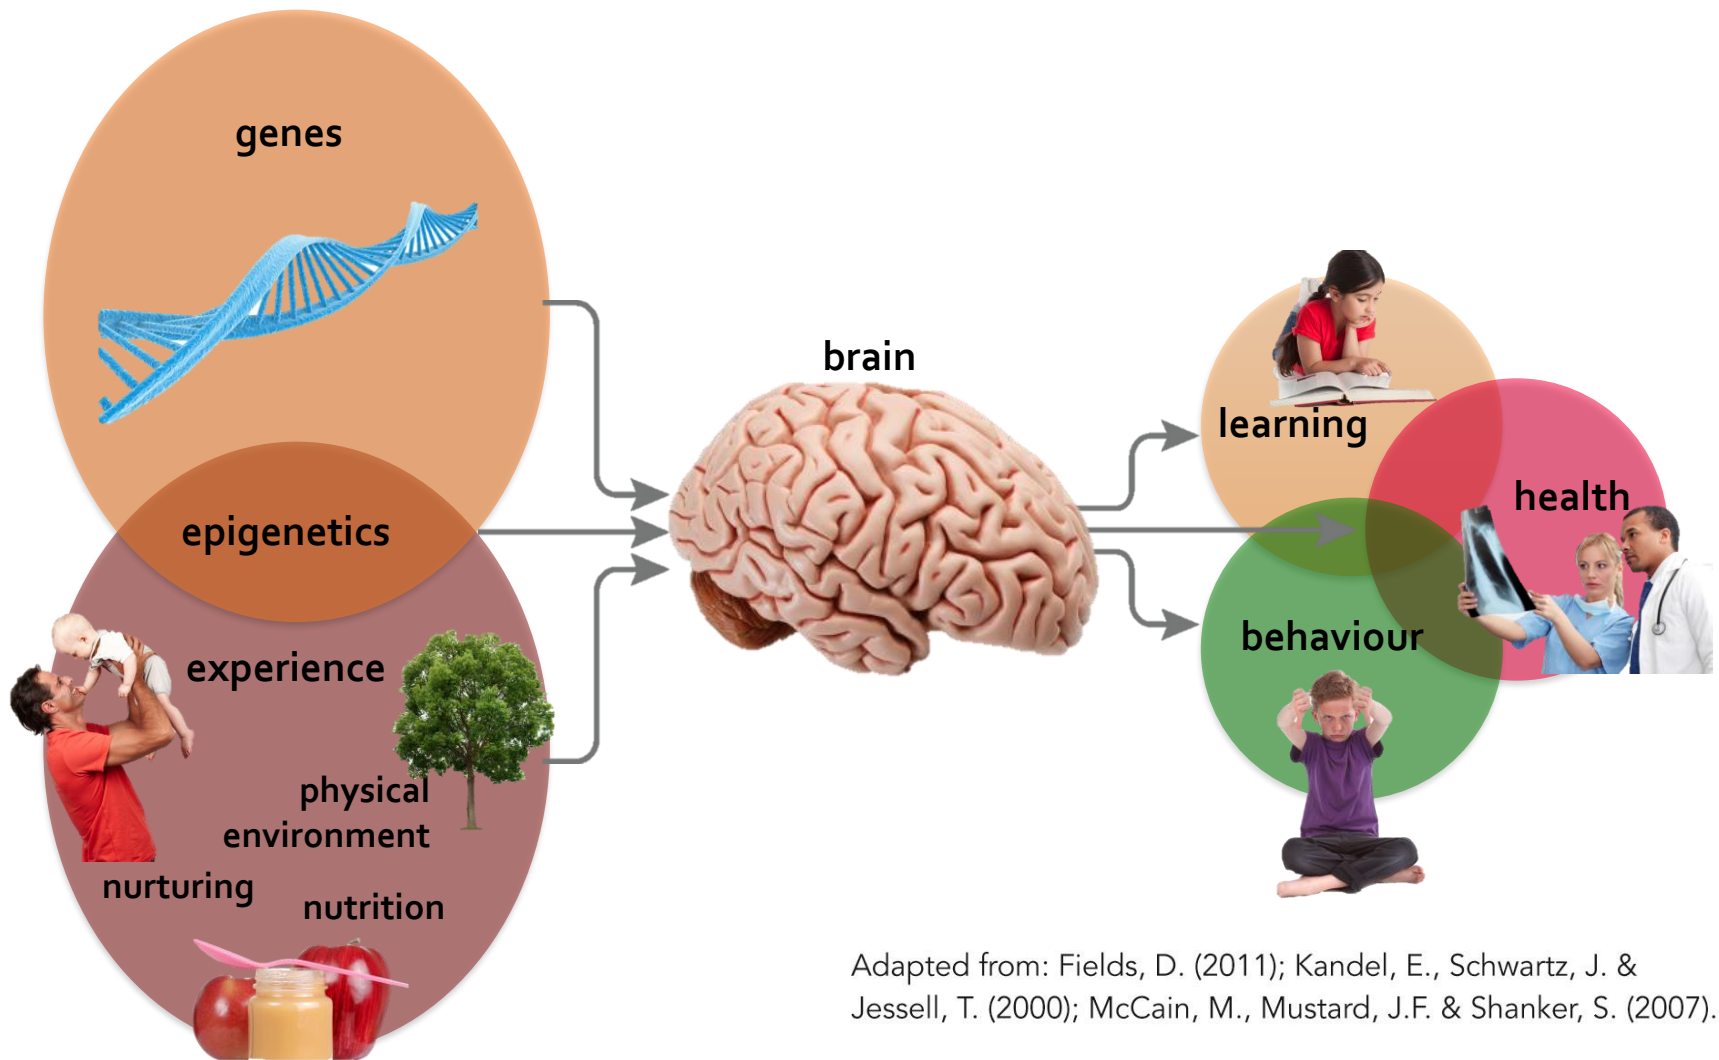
genes

epigenetics

experience

physical environment

nurturing

nutrition

brain

learning

health

behaviour

Adapted from: Fields, D. (2011); Kandel, E., Schwartz, J. & Jessell, T. (2000); McCain, M., Mustard, J.F. & Shanker, S. (2007).